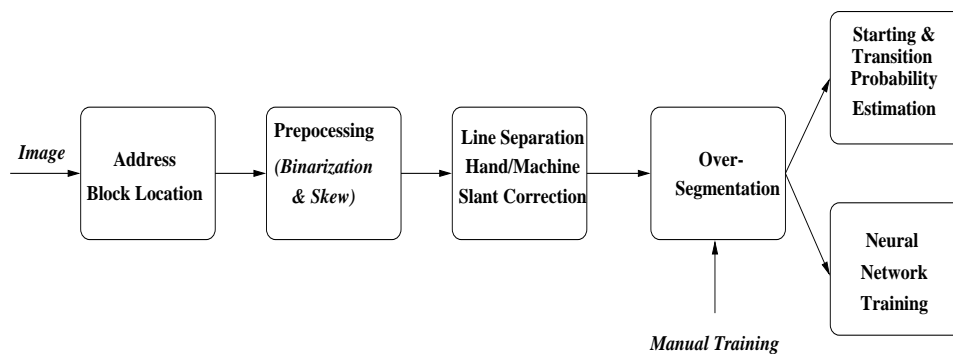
Image

Address Block Location

Prepocessing (Binarization & Skew)

Line Separation Hand/Machine Slant Correction

Over-Segmentation

Manual Training

Starting & Transition Probability Estimation

Neural Network Training